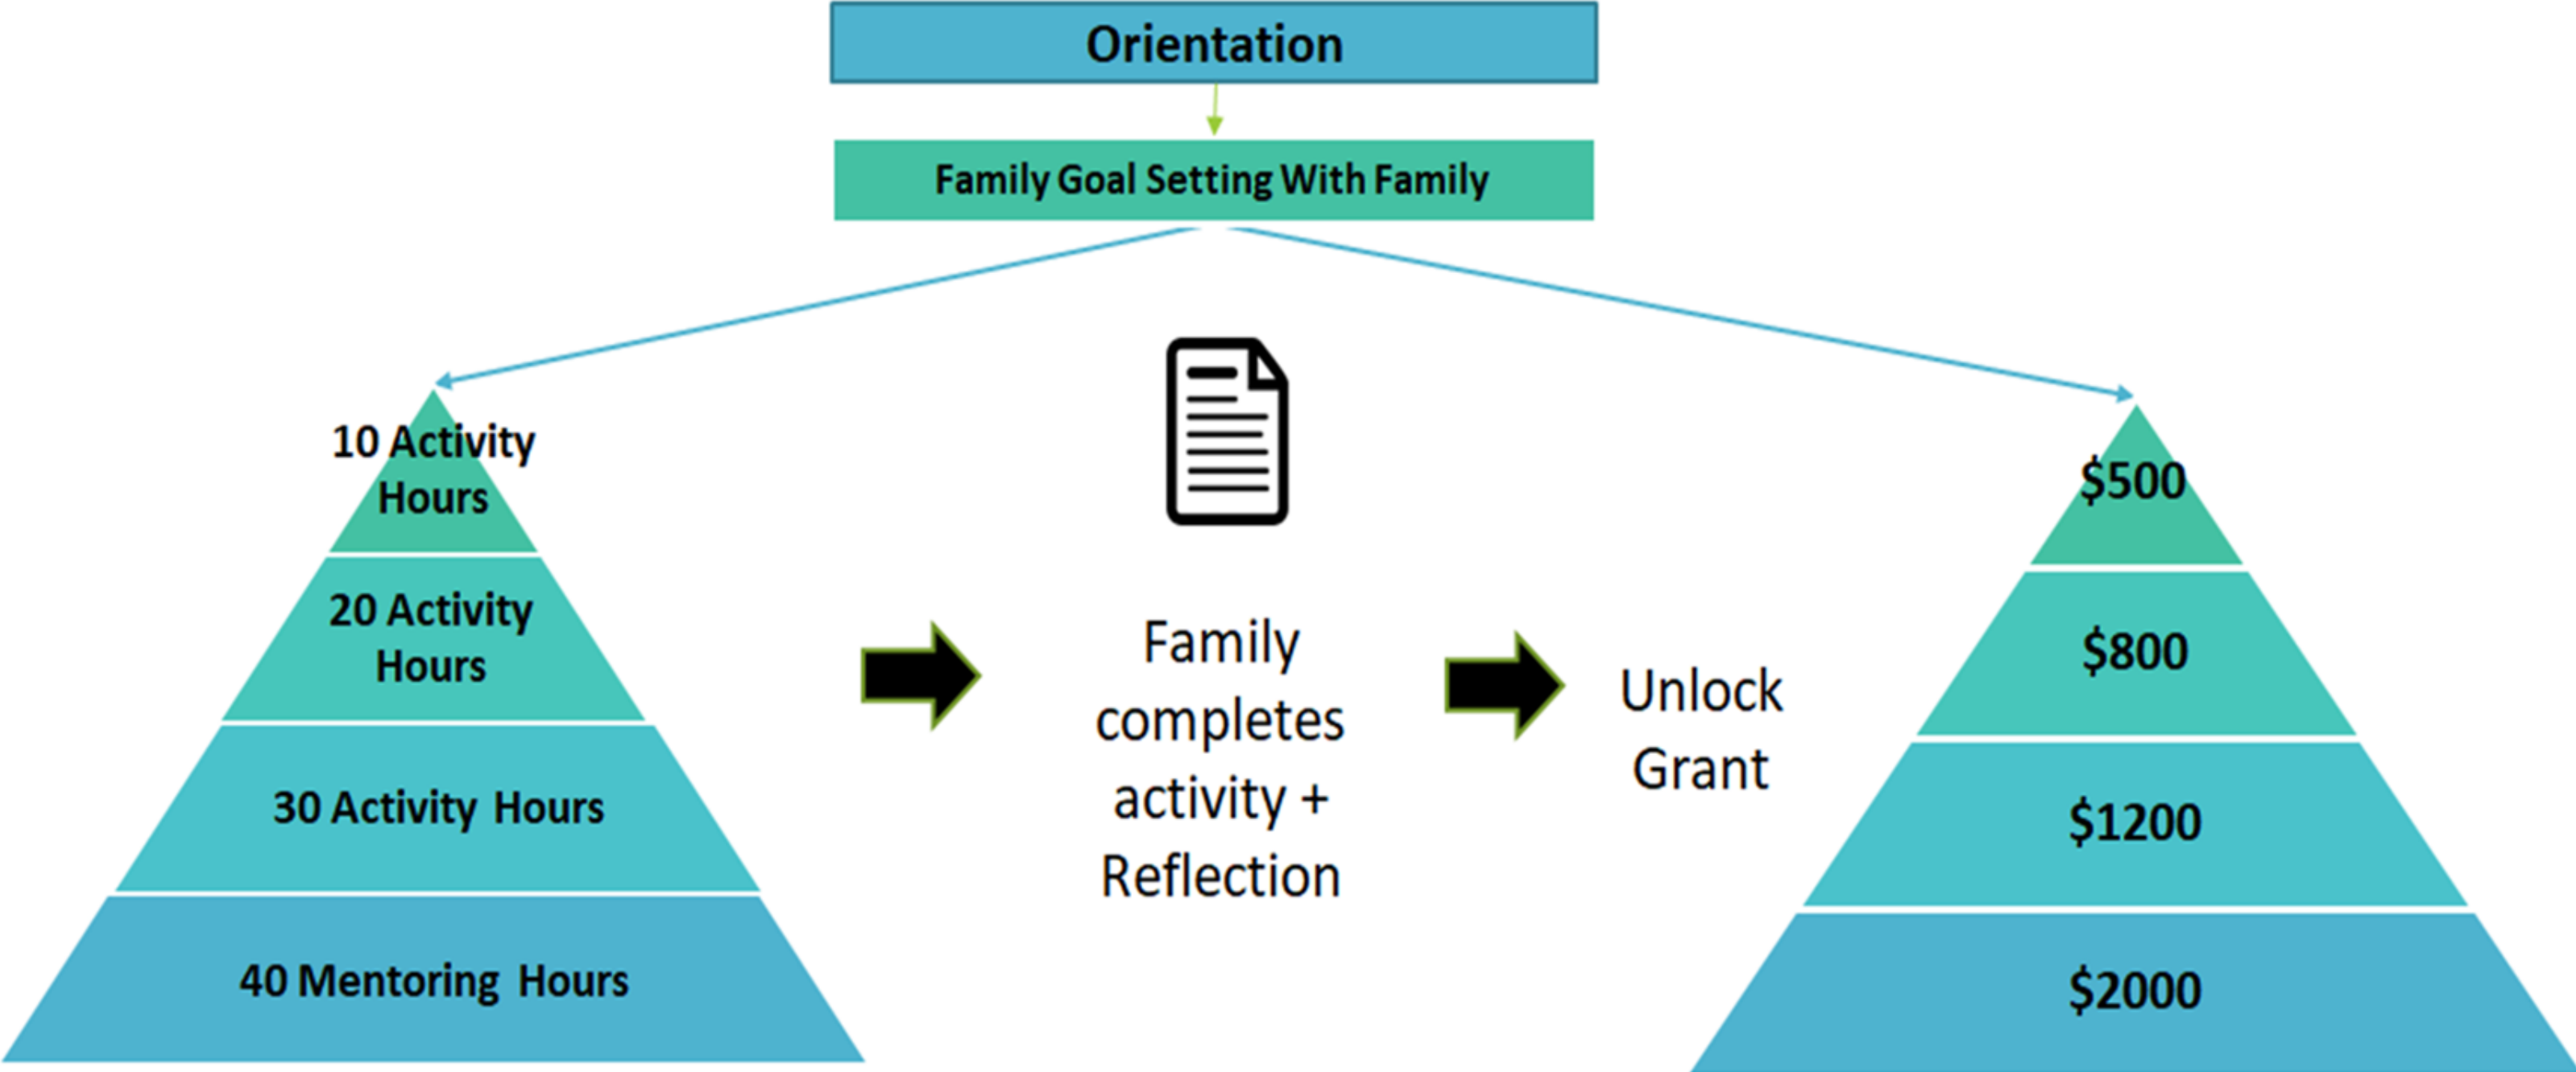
Orientation

Family Goal Setting With Family

10 Activity Hours

20 Activity Hours

30 Activity Hours

40 Mentoring Hours

Family completes activity + Reflection

Unlock Grant

$500

$800

$1200

$2000